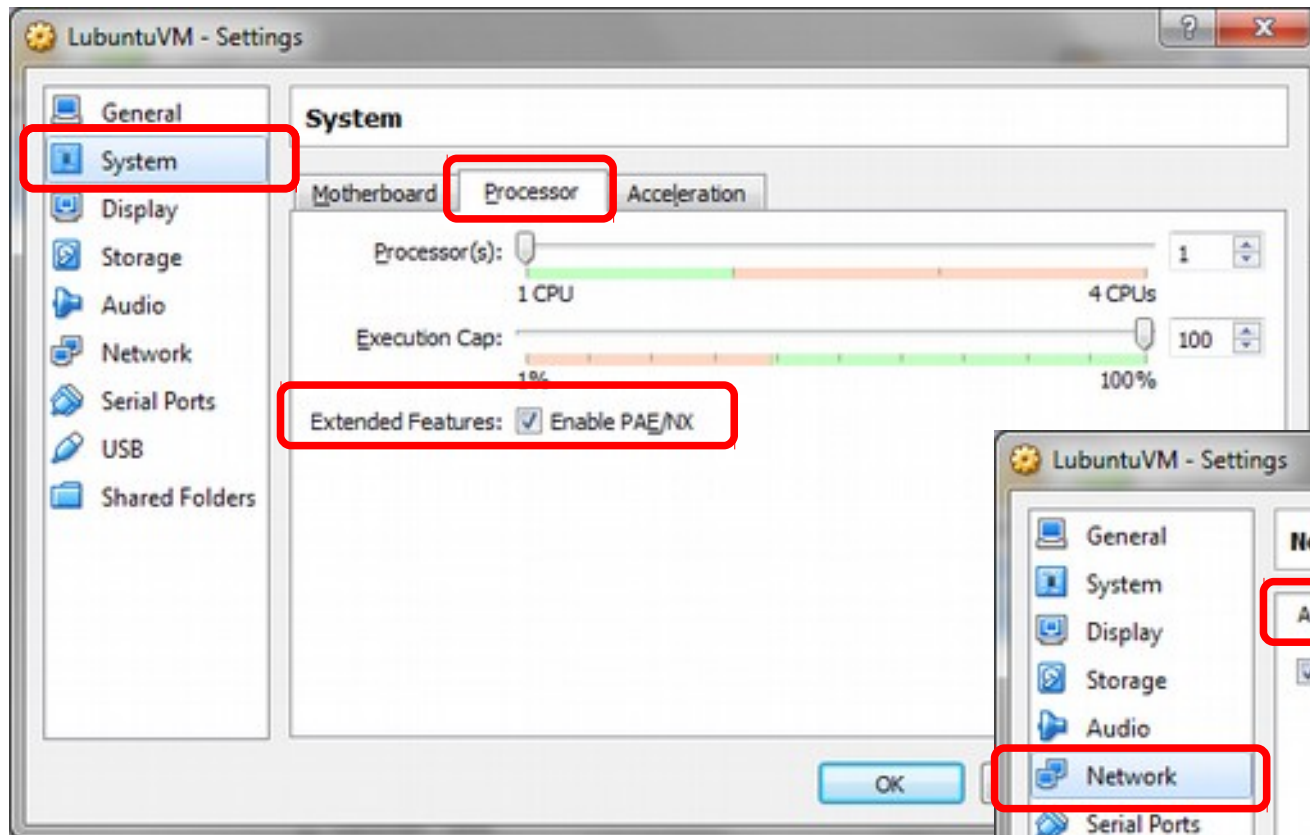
LubuntuVM - Settings

?

X

General
System
Display
Storage
Audio
Network
Serial Ports
USB
Shared Folders

System

Motherboard
Processor
Acceleration

Processor(s):
1
1 CPU
4 CPUs

Execution Cap:
100
1%
100%

Extended Features: Enable PAE/NX

OK

LubuntuVM - Settings

General
System
Display
Storage
Audio
Network
Serial Ports

Ne

A